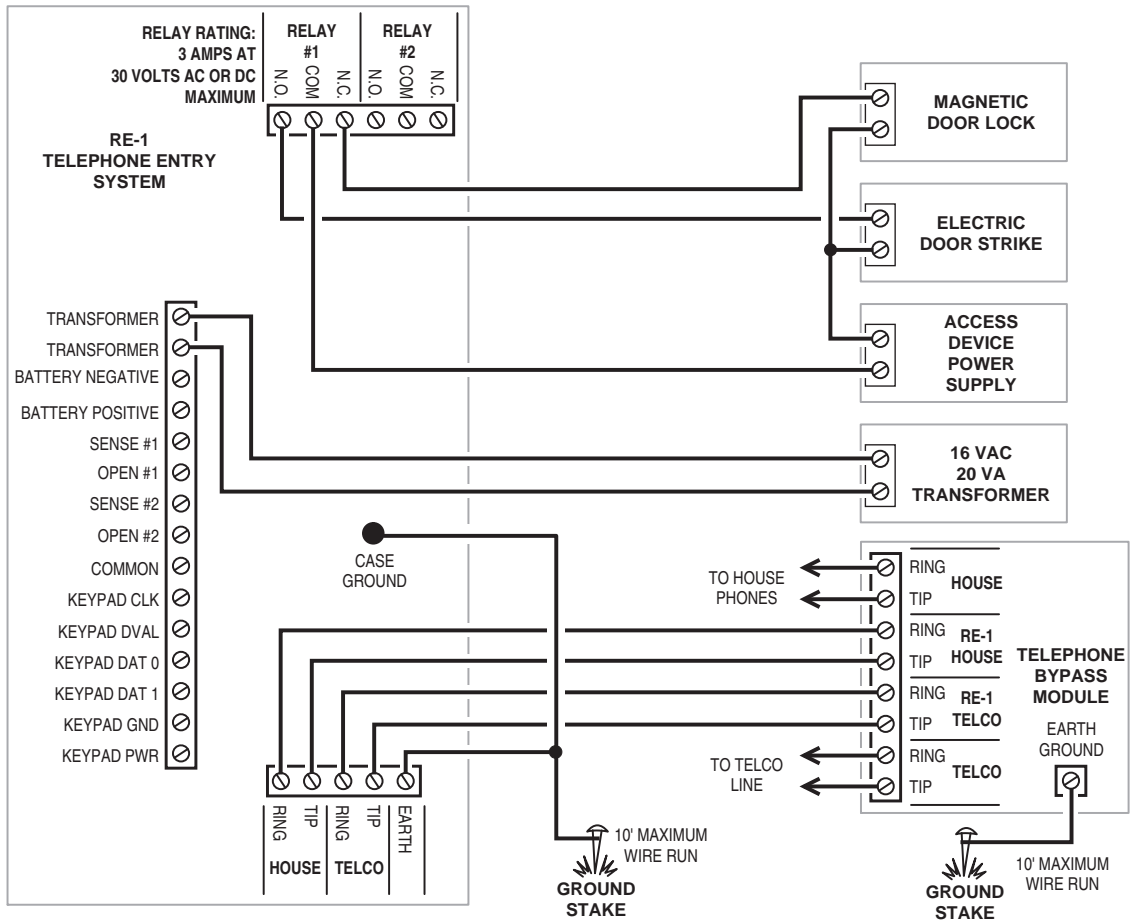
RELAY RATING:
3 AMPS AT
30 VOLTS AC OR DC
MAXIMUM

RELAY #1
N.O. COM N.C.

RELAY #2
N.O. COM N.C.

RE-1
TELEPHONE ENTRY
SYSTEM

MAGNETIC
DOOR LOCK

ELECTRIC
DOOR STRIKE

ACCESS
DEVICE
POWER
SUPPLY

16 VAC
20 VA
TRANSFORMER

TRANSFORMER
TRANSFORMER
BATTERY NEGATIVE
BATTERY POSITIVE
SENSE #1
OPEN #1
SENSE #2
OPEN #2
COMMON
KEYPAD CLK
KEYPAD DVAL
KEYPAD DAT 0
KEYPAD DAT 1
KEYPAD GND
KEYPAD PWR

CASE
GROUND

RING TIP RING TIP EARTH
HOUSE TELCO

10' MAXIMUM
WIRE RUN

GROUND
STAKE

TO HOUSE
PHONES

TO TELCO
LINE

RING
TIP
HOUSE

RING
TIP
RE-1
HOUSE

RING
TIP
RE-1
TELCO

RING
TIP
TELCO

TELEPHONE
BYPASS
MODULE

EARTH
GROUND

10' MAXIMUM
WIRE RUN

GROUND
STAKE